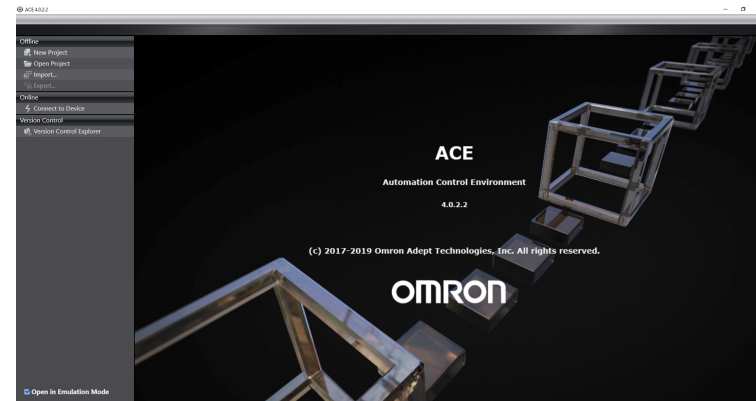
ACE 4.0.2.2

Offline
New Project
Open Project
Import...
Export...
Online
Connect to Device
Version Control
Version Control Explorer

ACE
Automation Control Environment
4.0.2.2

(c) 2017-2019 Omron Adept Technologies, Inc. All rights reserved.

OMRON

Open in Emulation Mode